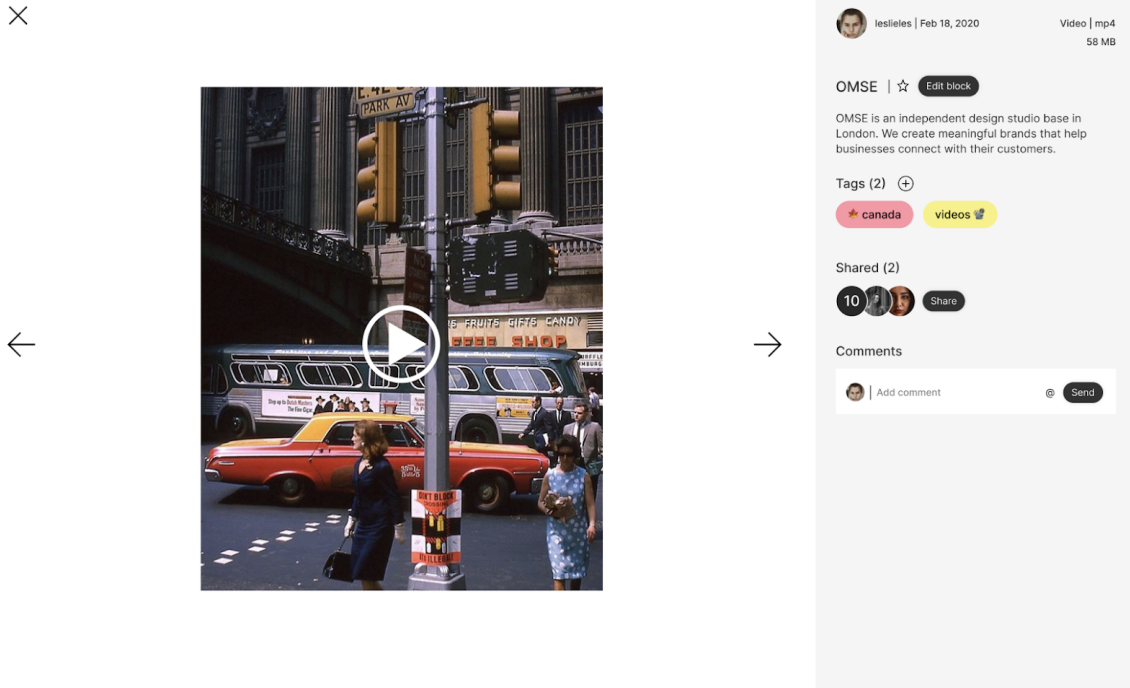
leslieles | Feb 18, 2020

Video | mp4
58 MB

OMSE | ☆ Edit block

OMSE is an independent design studio base in London. We create meaningful brands that help businesses connect with their customers.

Tags (2)

canada

videos

Shared (2)

10

Share

Comments

Add comment

@

Send

E 42 ST
PARK AV

FRUITS GIFTS CANDY
SHOP

DON'T BLOCK
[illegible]